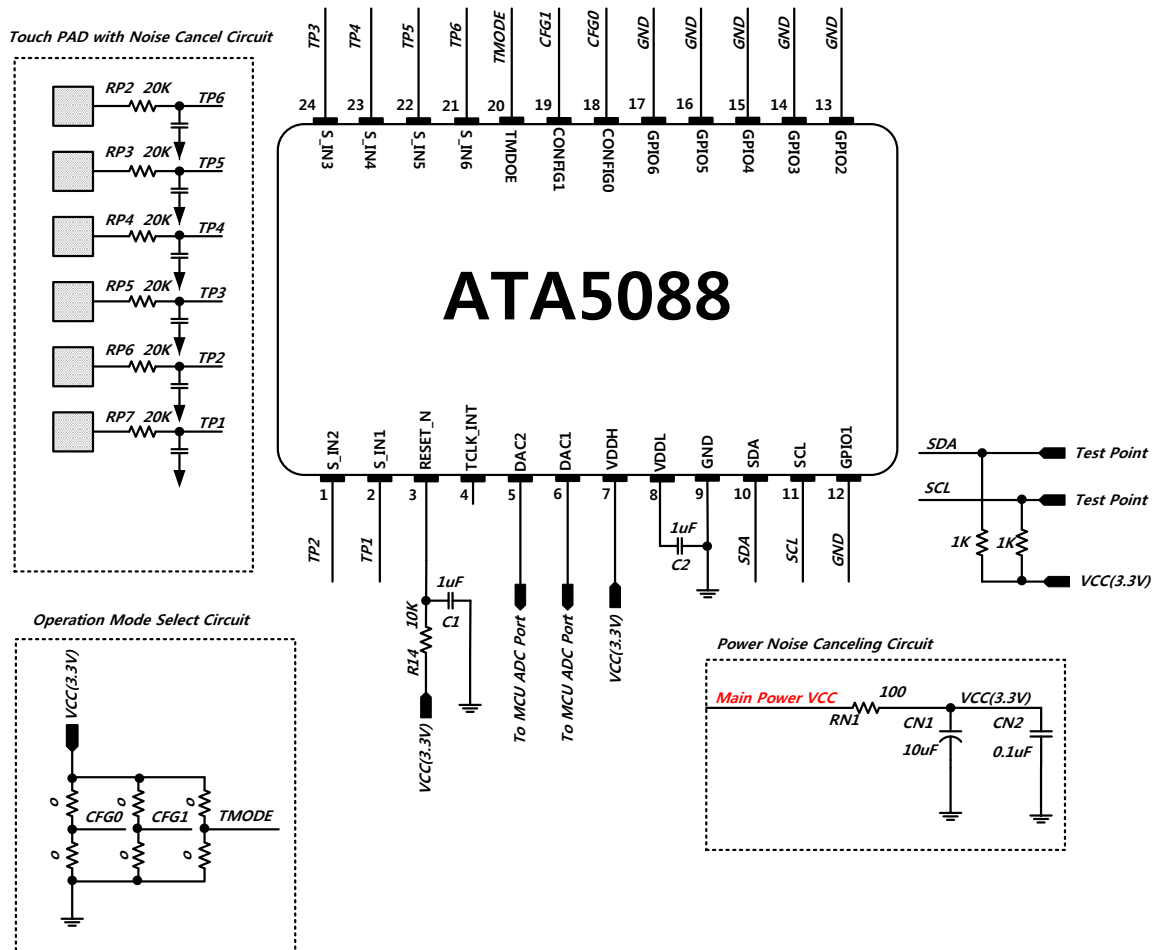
Touch PAD with Noise Cancel Circuit

RP2 20K TP6
RP3 20K TP5
RP4 20K TP4
RP5 20K TP3
RP6 20K TP2
RP7 20K TP1

TP3 TP4 TP5 TP6 TMODE CFG1 CFG0 GND GND GND GND GND
24 23 22 21 20 19 18 17 16 15 14 13
S_IN3 S_IN4 S_IN5 S_IN6 TMDOE CONFIG1 CONFIG0 GPIO6 GPIO5 GPIO4 GPIO3 GPIO2

ATA5088

S_IN2 S_IN1 RESET_N TCLK_INT DAC2 DAC1 VDDH VDDL GND SDA SCL GPIO1
1 2 3 4 5 6 7 8 9 10 11 12
TP2 TP1 SDA SCL GND

1uF
C2
1uF
C1
10K
R14
VCC(3.3V)
To MCU ADC Port
To MCU ADC Port
VCC(3.3V)

SDA Test Point
SCL Test Point
1K 1K
VCC(3.3V)

Operation Mode Select Circuit

VCC(3.3V)
0 0 0
CFG0 CFG1 TMODE
0 0 0

Power Noise Canceling Circuit

Main Power VCC
100
RN1
VCC(3.3V)
CN1
10uF
CN2
0.1uF